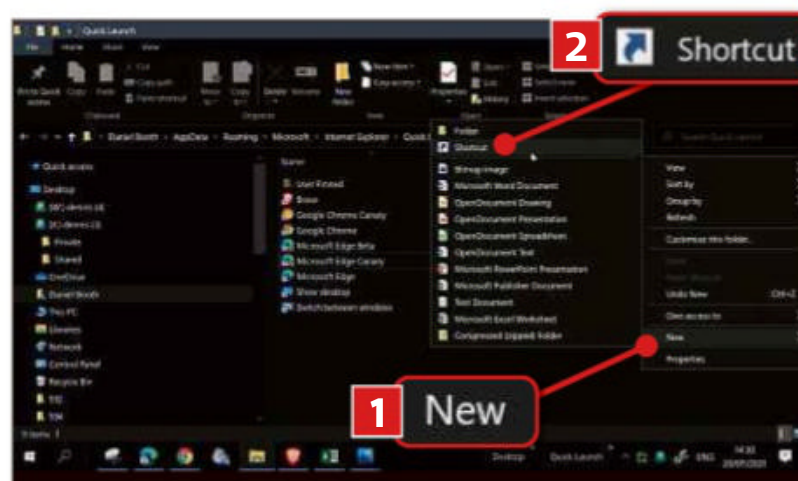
Quick Launch

File Home Share View

Pin to Quick access Copy Paste Cut Copy path Paste shortcut

Clipboard

Move to Copy to Delete Rename New folder New item Easy access

Organise New

Properties Open Edit History

Open

Select all Select none Invert selection

Select

Daniel Booth › AppData › Roaming › Microsoft › Internet Explorer › Quick Launch

Search Quick Launch

Quick access
Desktop
SBS demos
SBS demos
Private
Shared
OneDrive
Daniel Booth
This PC
Libraries
Network
Control Panel
Recycle Bin

Name
User Pinned
Brave
Google Chrome Canary
Google Chrome
Microsoft Edge Beta
Microsoft Edge Canary
Microsoft Edge
Show desktop
Switch between windows

Folder
Shortcut
Bitmap image
Microsoft Word Document
OpenDocument Drawing
OpenDocument Presentation
OpenDocument Spreadsheet
OpenDocument Text
Microsoft PowerPoint Presentation
Microsoft Publisher Document
Text Document
Microsoft Excel Worksheet
Compressed (zipped) Folder

View
Sort by
Group by
Refresh
Customise this folder...
Paste
Paste shortcut
Undo New Ctrl+Z
Give access to
New
Properties

2 Shortcut

1 New

9 items

Desktop Quick Launch ENG 14:30